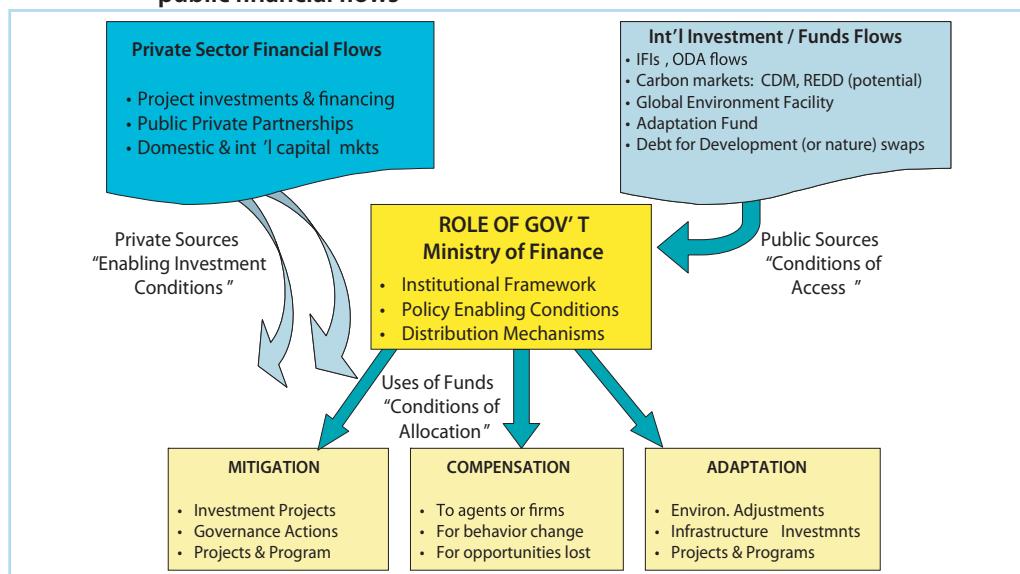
public financial flows

Private Sector Financial Flows
• Project investments & financing
• Public Private Partnerships
• Domestic & int 'l capital mkts

Int'l Investment / Funds Flows
• IFIs , ODA flows
• Carbon markets: CDM, REDD (potential)
• Global Environment Facility
• Adaptation Fund
• Debt for Development (or nature) swaps

Private Sources "Enabling Investment Conditions "

ROLE OF GOV' T
Ministry of Finance
• Institutional Framework
• Policy Enabling Conditions
• Distribution Mechanisms

Public Sources "Conditions of Access "

Uses of Funds "Conditions of Allocation "

MITIGATION
• Investment Projects
• Governance Actions
• Projects & Program

COMPENSATION
• To agents or firms
• For behavior change
• For opportunities lost

ADAPTATION
• Environ. Adjustments
• Infrastructure Investmnts
• Projects & Programs